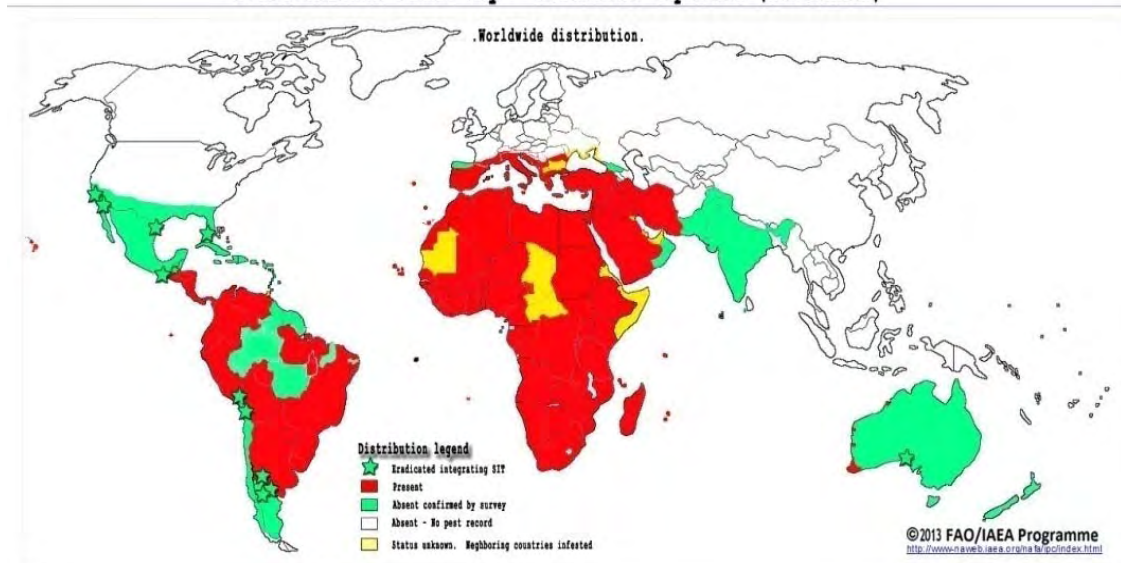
.Worldwide distribution.

Distribution legend
Eradicated integrating SIT
Present
Absent confirmed by survey
Absent - No pest record
Status unknown. Neighboring countries infested

©2013 FAO/IAEA Programme
http://www-naweb.iaea.org/nafa/ipc/index.html